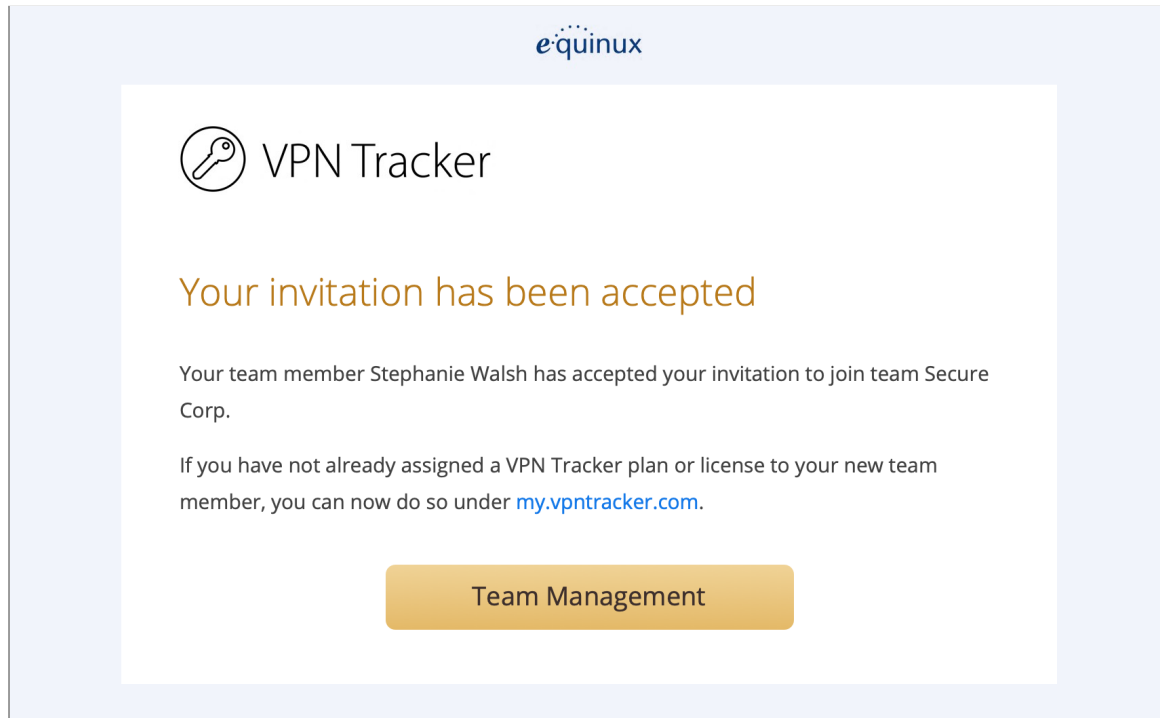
equinux

VPN Tracker

Your invitation has been accepted

Your team member Stephanie Walsh has accepted your invitation to join team Secure Corp.

If you have not already assigned a VPN Tracker plan or license to your new team member, you can now do so under my.vpntracker.com.

Team Management